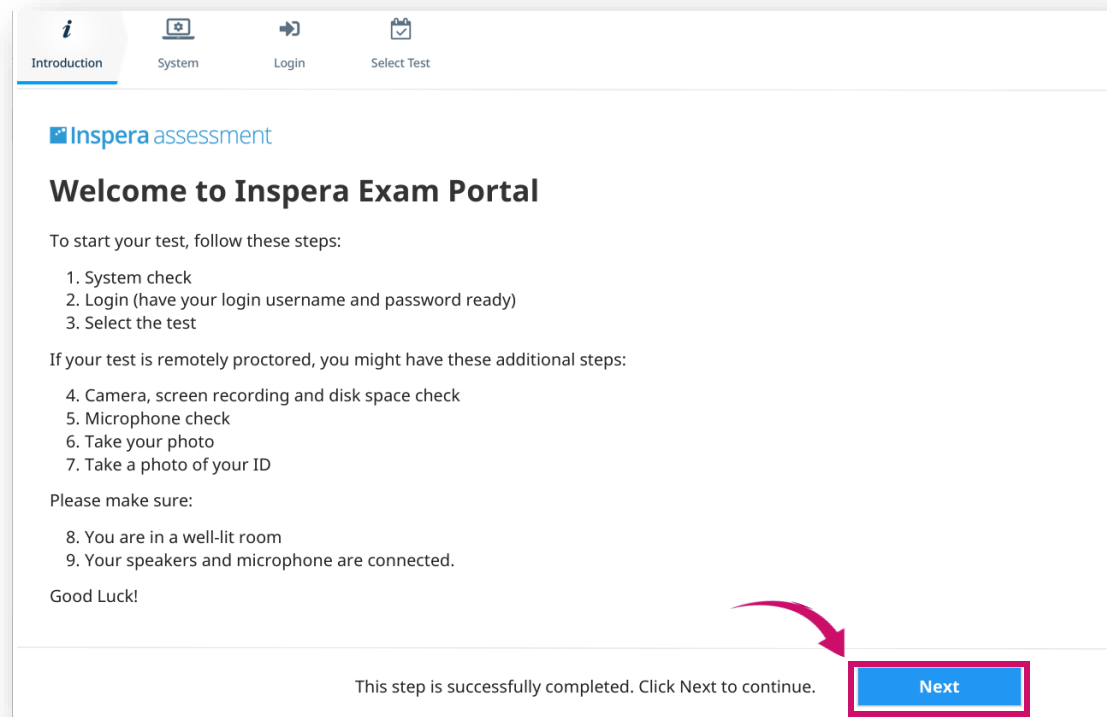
Introduction System Login Select Test

Inspera assessment

Welcome to Inspera Exam Portal

To start your test, follow these steps:

1. System check
2. Login (have your login username and password ready)
3. Select the test

If your test is remotely proctored, you might have these additional steps:

4. Camera, screen recording and disk space check
5. Microphone check
6. Take your photo
7. Take a photo of your ID

Please make sure:

8. You are in a well-lit room
9. Your speakers and microphone are connected.

Good Luck!

This step is successfully completed. Click Next to continue.

Next